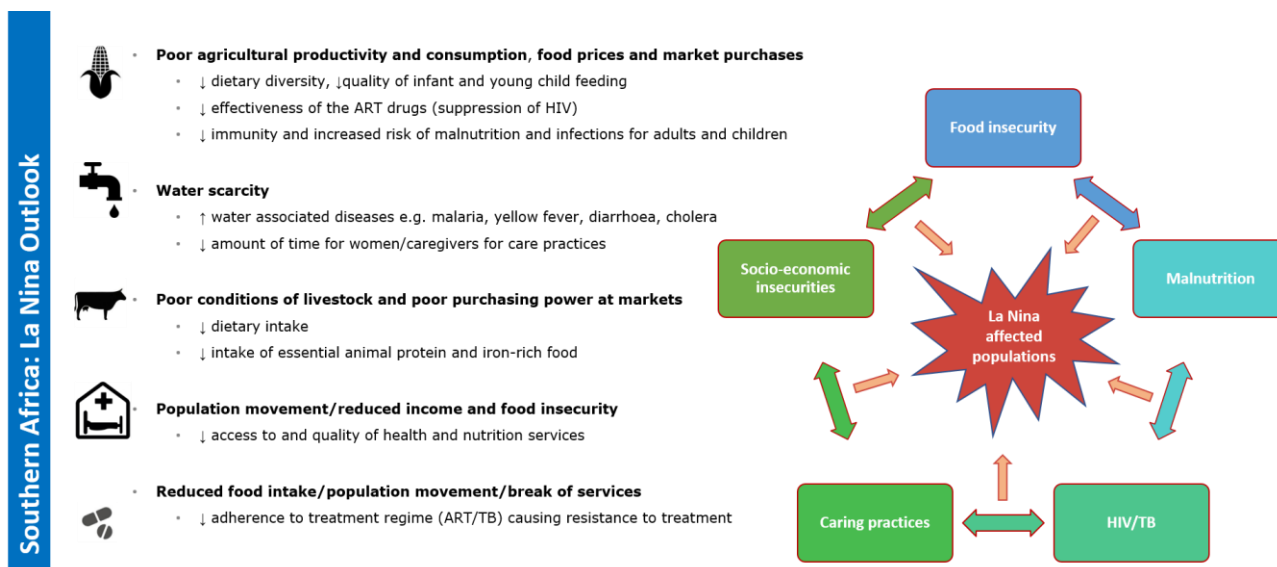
Southern Africa: La Nina Outlook

Poor agricultural productivity and consumption, food prices and market purchases
- ↓ dietary diversity, ↓quality of infant and young child feeding
- ↓ effectiveness of the ART drugs (suppression of HIV)
- ↓ immunity and increased risk of malnutrition and infections for adults and children

Water scarcity
- ↑ water associated diseases e.g. malaria, yellow fever, diarrhoea, cholera
- ↓ amount of time for women/caregivers for care practices

Poor conditions of livestock and poor purchasing power at markets
- ↓ dietary intake
- ↓ intake of essential animal protein and iron-rich food

Population movement/reduced income and food insecurity
- ↓ access to and quality of health and nutrition services

Reduced food intake/population movement/break of services
- ↓ adherence to treatment regime (ART/TB) causing resistance to treatment

Food insecurity

Socio-economic insecurities

Malnutrition

La Nina affected populations

Caring practices

HIV/TB